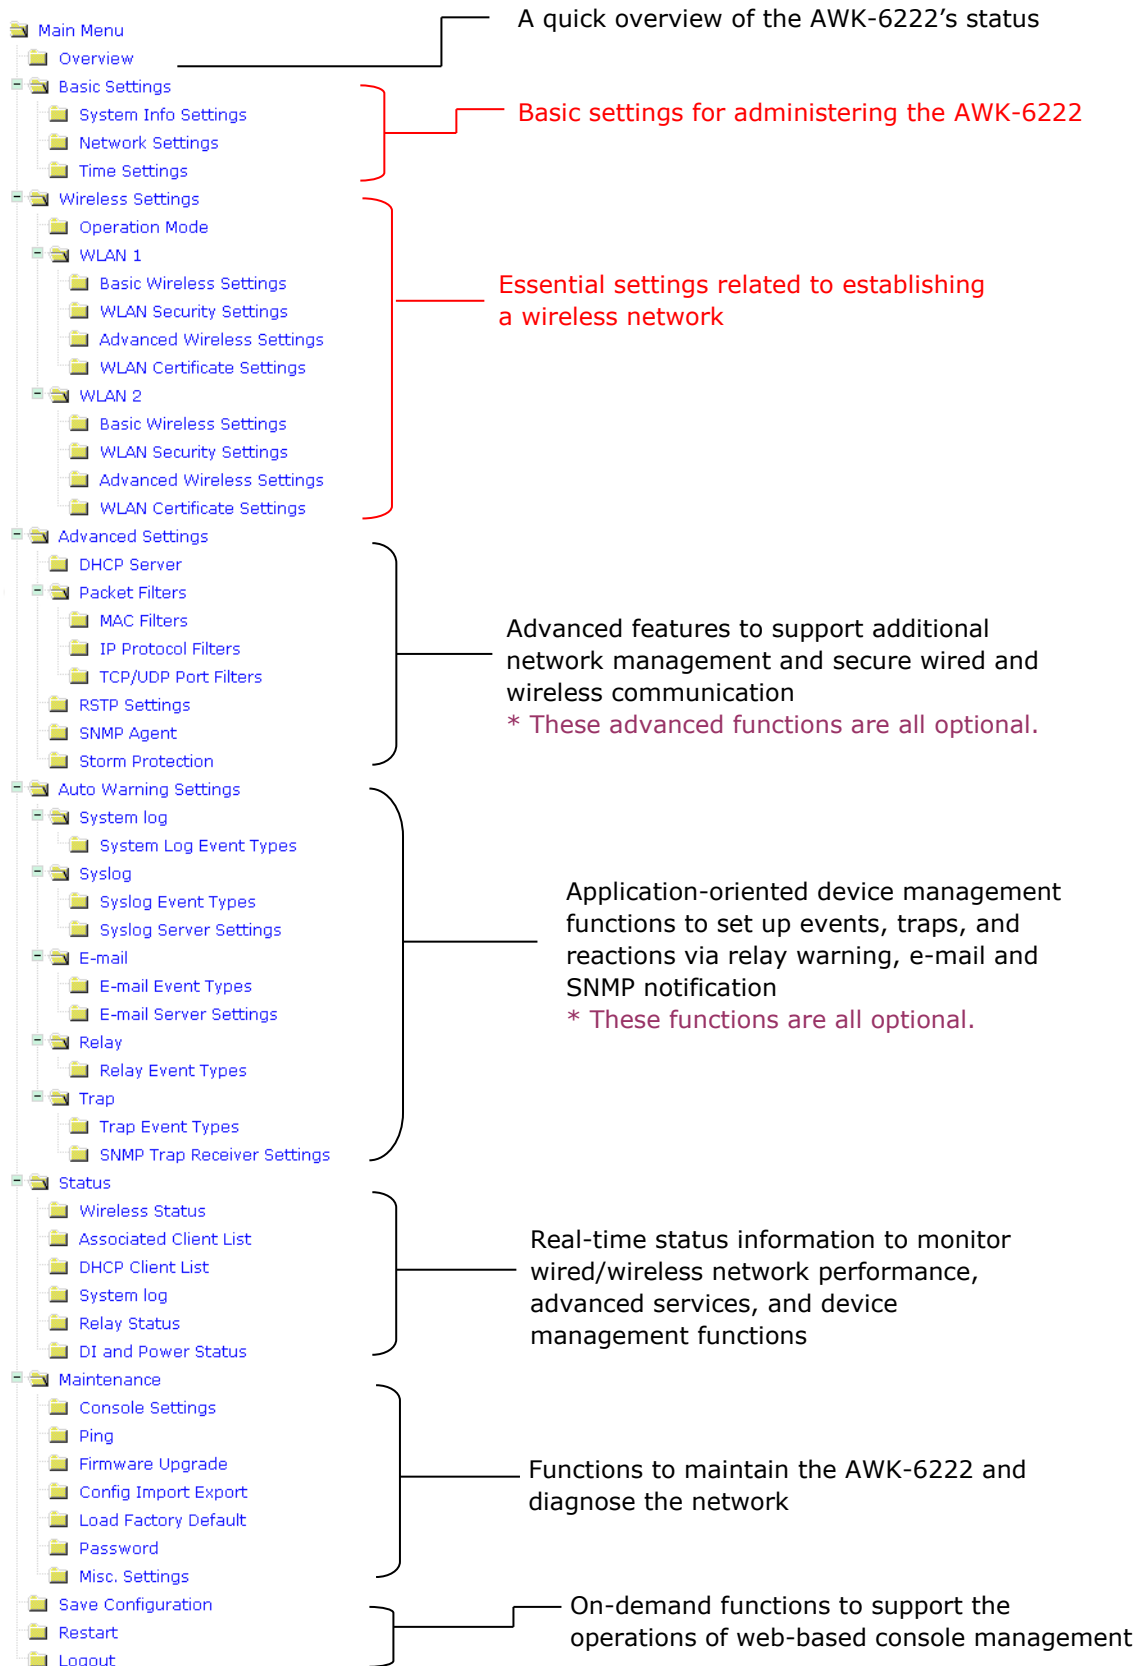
Main Menu
Overview
Basic Settings
System Info Settings
Network Settings
Time Settings
Wireless Settings
Operation Mode
WLAN 1
Basic Wireless Settings
WLAN Security Settings
Advanced Wireless Settings
WLAN Certificate Settings
WLAN 2
Basic Wireless Settings
WLAN Security Settings
Advanced Wireless Settings
WLAN Certificate Settings
Advanced Settings
DHCP Server
Packet Filters
MAC Filters
IP Protocol Filters
TCP/UDP Port Filters
RSTP Settings
SNMP Agent
Storm Protection
Auto Warning Settings
System log
System Log Event Types
Syslog
Syslog Event Types
Syslog Server Settings
E-mail
E-mail Event Types
E-mail Server Settings
Relay
Relay Event Types
Trap
Trap Event Types
SNMP Trap Receiver Settings
Status
Wireless Status
Associated Client List
DHCP Client List
System log
Relay Status
DI and Power Status
Maintenance
Console Settings
Ping
Firmware Upgrade
Config Import Export
Load Factory Default
Password
Misc. Settings
Save Configuration
Restart
Logout

A quick overview of the AWK-6222's status

Basic settings for administering the AWK-6222

Essential settings related to establishing a wireless network

Advanced features to support additional network management and secure wired and wireless communication
* These advanced functions are all optional.

Application-oriented device management functions to set up events, traps, and reactions via relay warning, e-mail and SNMP notification
* These functions are all optional.

Real-time status information to monitor wired/wireless network performance, advanced services, and device management functions

Functions to maintain the AWK-6222 and diagnose the network

On-demand functions to support the operations of web-based console management